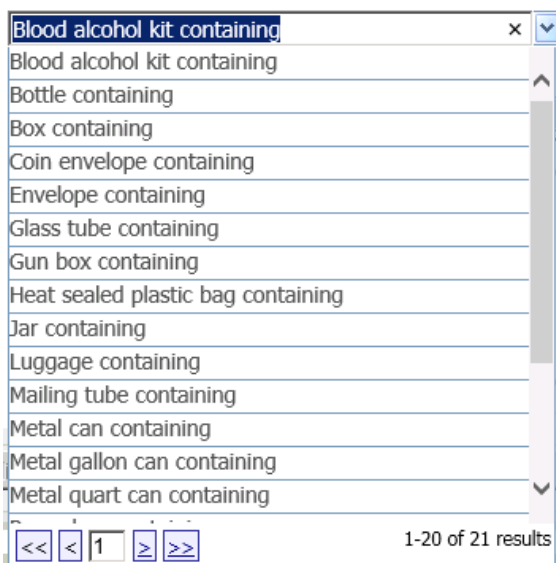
Blood alcohol kit containing ×

Blood alcohol kit containing
Bottle containing
Box containing
Coin envelope containing
Envelope containing
Glass tube containing
Gun box containing
Heat sealed plastic bag containing
Jar containing
Luggage containing
Mailing tube containing
Metal can containing
Metal gallon can containing
Metal quart can containing
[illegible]

<< < 1 > >> 1-20 of 21 results